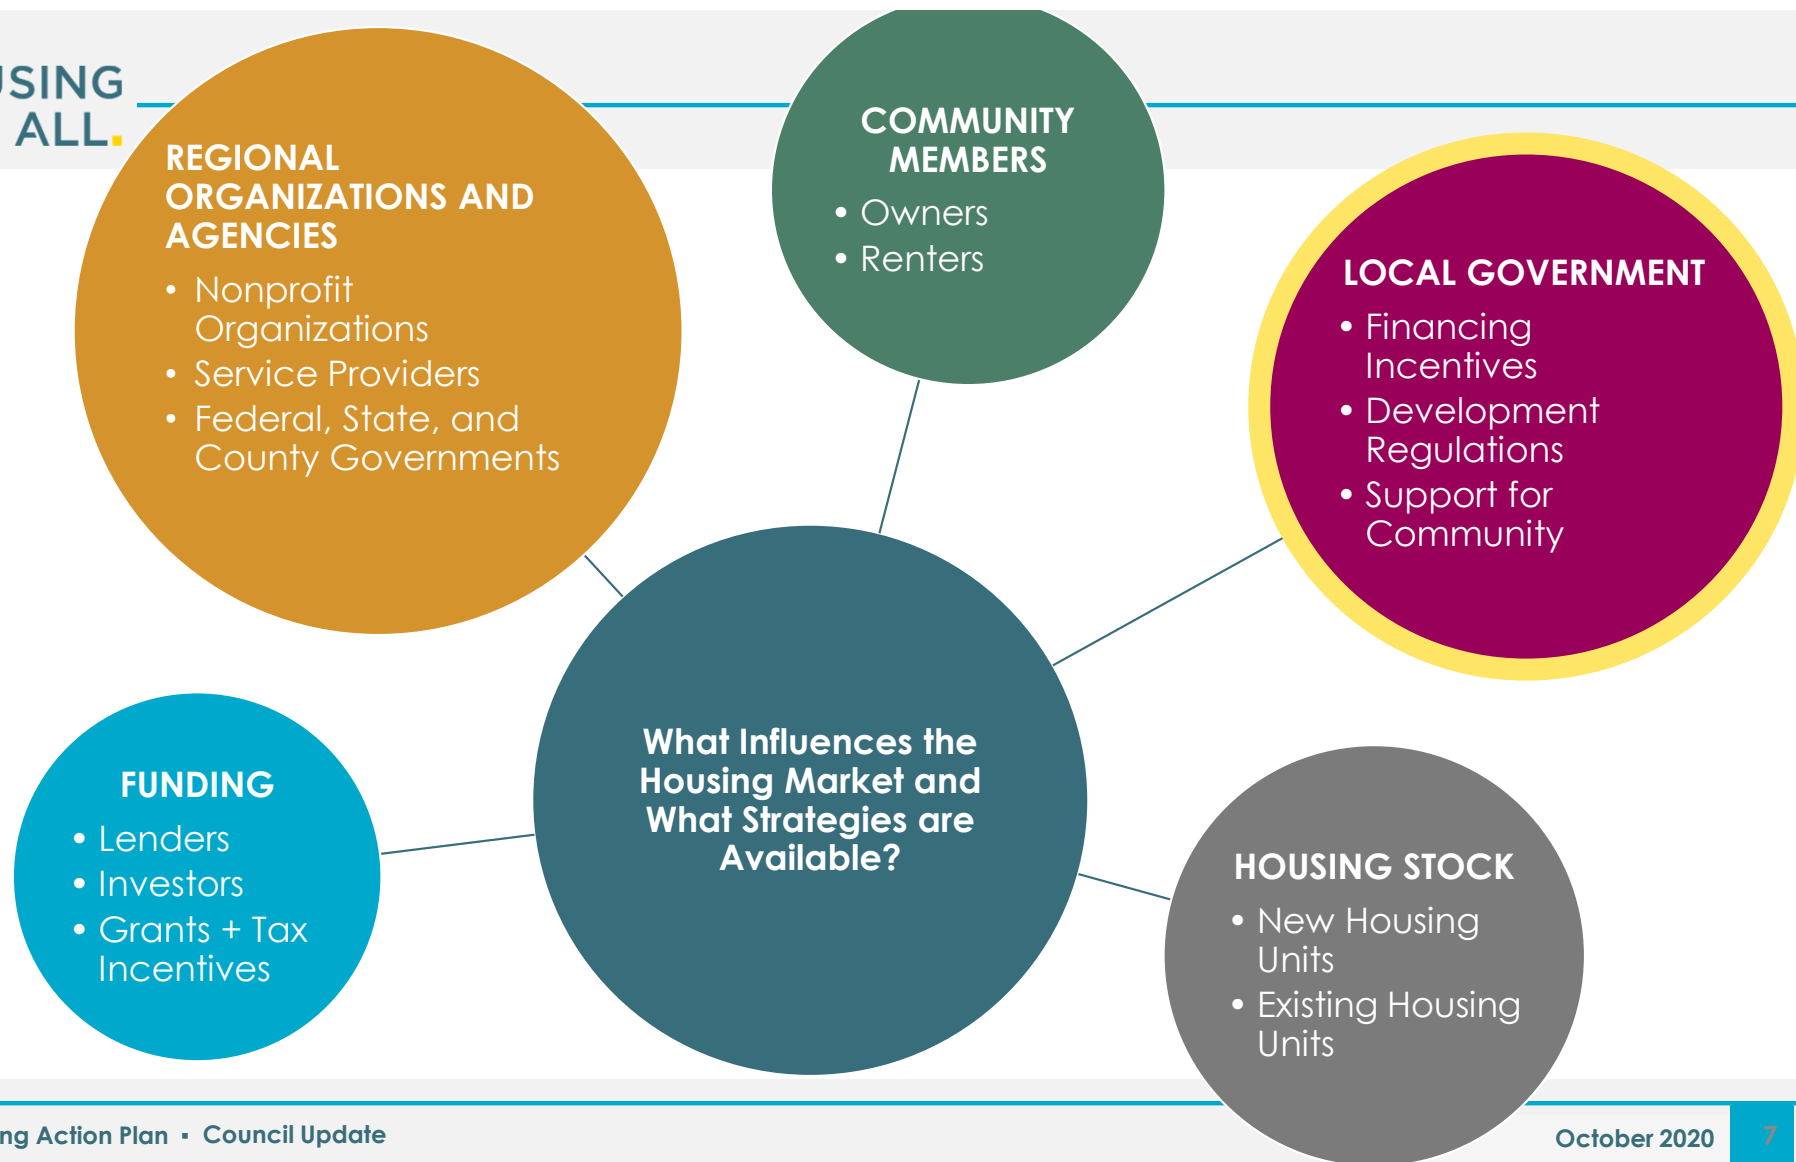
USING ALL.

REGIONAL ORGANIZATIONS AND AGENCIES
• Nonprofit Organizations
• Service Providers
• Federal, State, and County Governments

COMMUNITY MEMBERS
• Owners
• Renters

LOCAL GOVERNMENT
• Financing Incentives
• Development Regulations
• Support for Community

What Influences the Housing Market and What Strategies are Available?

FUNDING
• Lenders
• Investors
• Grants + Tax Incentives

HOUSING STOCK
• New Housing Units
• Existing Housing Units

ng Action Plan ▪ Council Update

October 2020

7